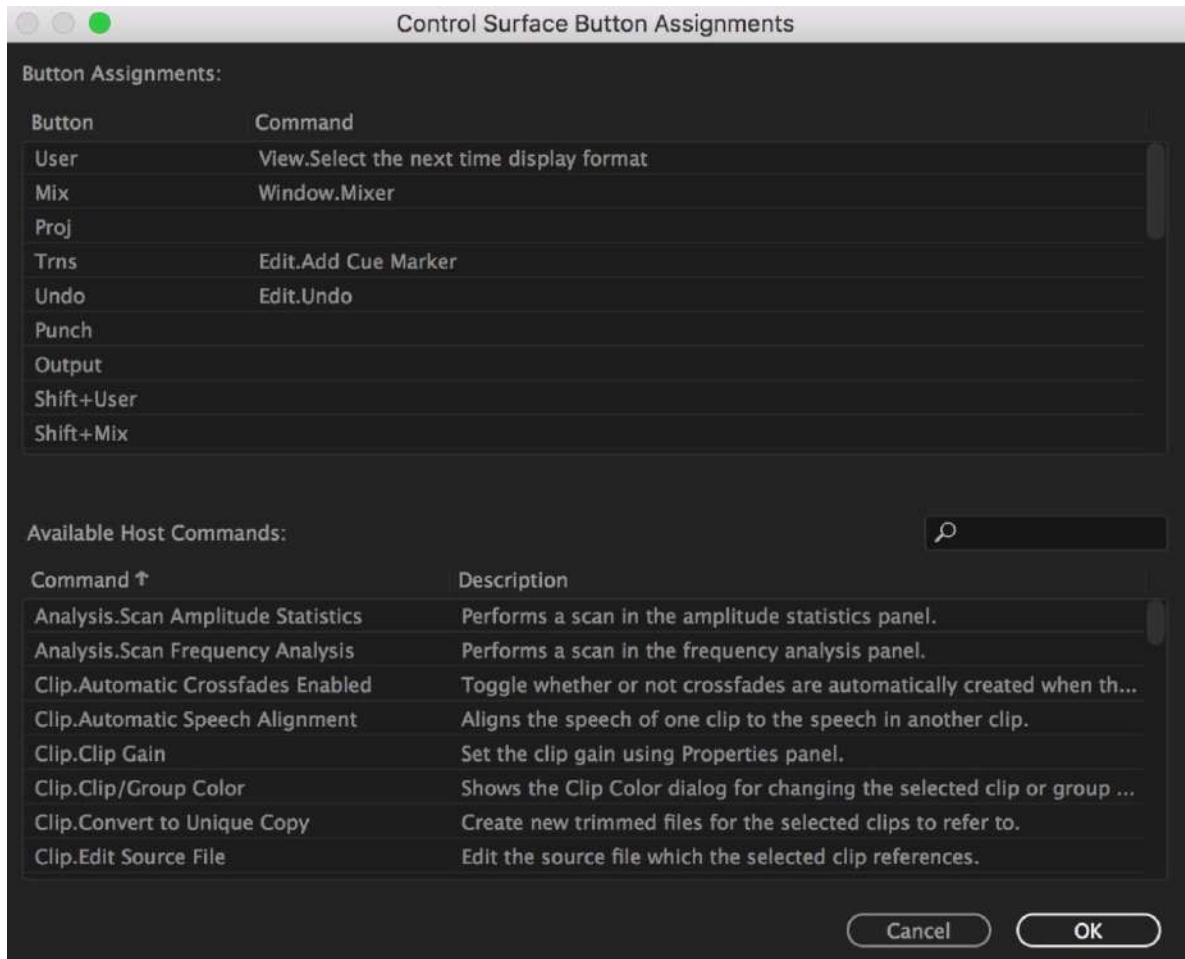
Control Surface Button Assignments

Button Assignments:

| Button | Command |
|---|---|
| User | View.Select the next time display format |
| Mix | Window.Mixer |
| Proj | |
| Trns | Edit.Add Cue Marker |
| Undo | Edit.Undo |
| Punch | |
| Output | |
| Shift+User | |
| Shift+Mix | |

Available Host Commands:

| Command ↑ | Description |
|---|---|
| Analysis.Scan Amplitude Statistics | Performs a scan in the amplitude statistics panel. |
| Analysis.Scan Frequency Analysis | Performs a scan in the frequency analysis panel. |
| Clip.Automatic Crossfades Enabled | Toggle whether or not crossfades are automatically created when th... |
| Clip.Automatic Speech Alignment | Aligns the speech of one clip to the speech in another clip. |
| Clip.Clip Gain | Set the clip gain using Properties panel. |
| Clip.Clip/Group Color | Shows the Clip Color dialog for changing the selected clip or group ... |
| Clip.Convert to Unique Copy | Create new trimmed files for the selected clips to refer to. |
| Clip.Edit Source File | Edit the source file which the selected clip references. |

Cancel OK